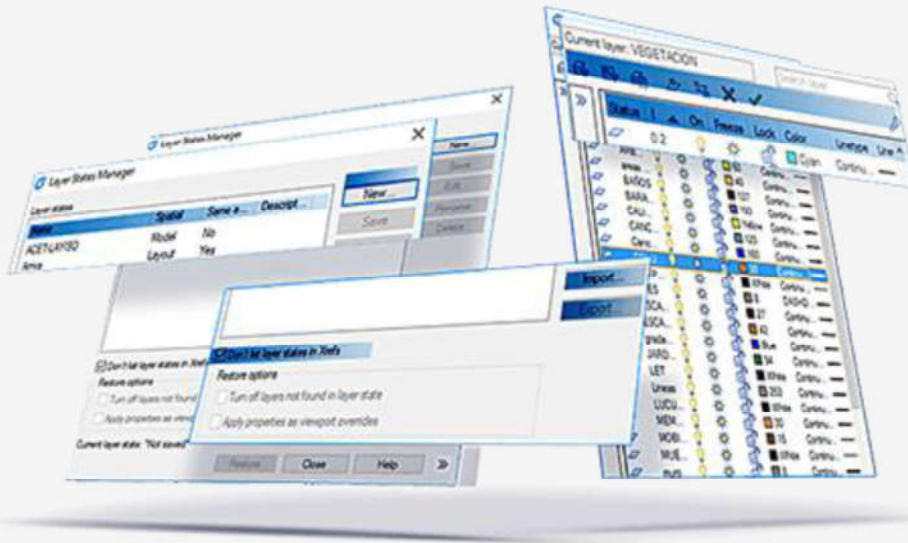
Current layer: VEGETACION

Search layer

Status | Name | On | Freeze | Lock | Color | Linetype | Line

0.2

Cyan Continu...

BAÑOS

BARA...

CALI...

CANC...

Yellow

White

DASHD

Blue

JARD...

Lineas

LUCU...

MEM...

MOBI...

MUE...

Continu...

Layer States Manager

Layer States Manager

Layer states

Name | Spatial | Same a... | Descript...

ACET-LAYSD | Model | No

Anna | Layout | Yes

New...

Save

Edit

Rename

Delete

Import...

Export...

Don't list layer states in Xrefs

Restore options

Turn off layers not found in layer state

Apply properties as viewport overrides

Current layer state: "Not saved"

Restore

Close

Help

»